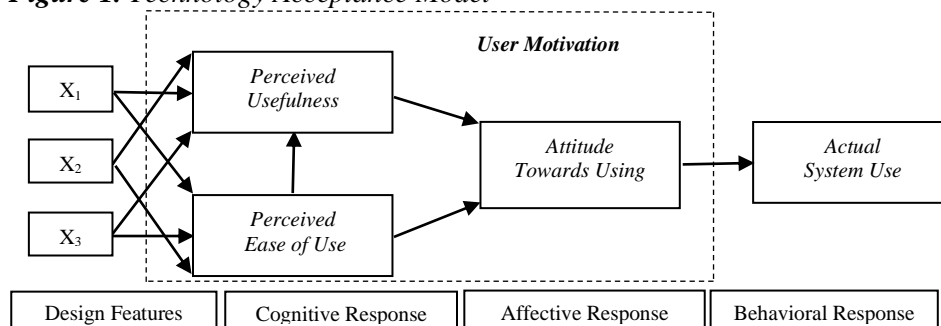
Figure 1. Technology Acceptance Model

User Motivation

$X_1$

$X_2$

$X_3$

Perceived Usefulness

Perceived Ease of Use

Attitude Towards Using

Actual System Use

| Design Features | Cognitive Response | Affective Response | Behavioral Response |
|---|---|---|---|